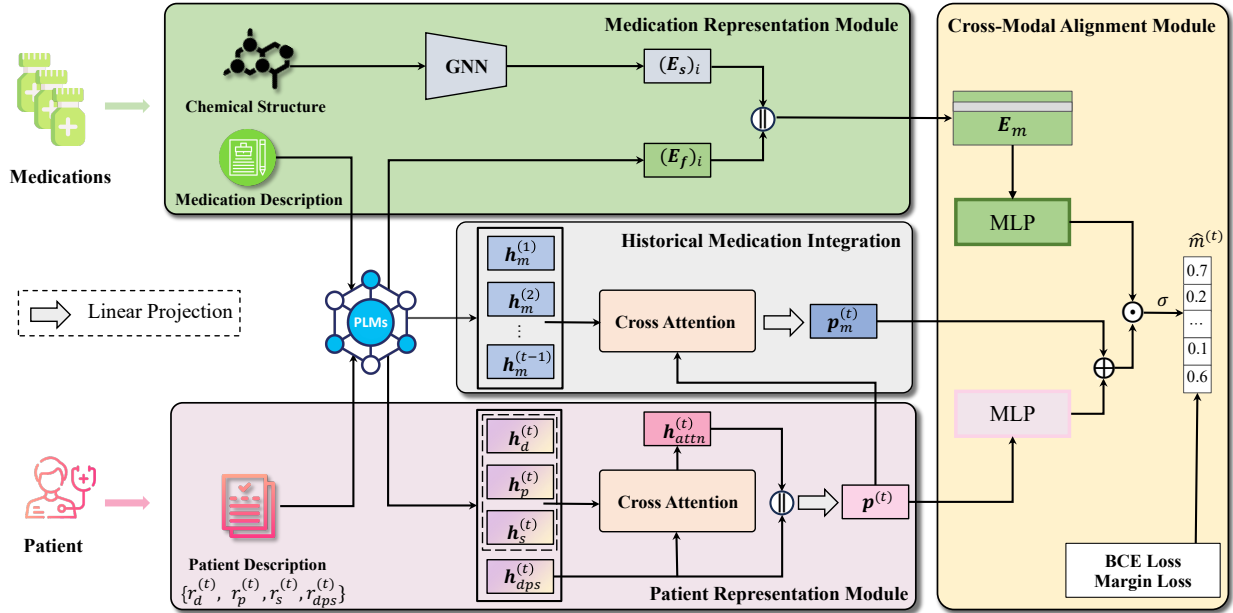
Medication Representation Module

Cross-Modal Alignment Module

Chemical Structure

GNN

$(E_s)_i$

$E_m$

Medications

Medication Description

$(E_f)_i$

MLP

Historical Medication Integration

$h_m^{(1)}$

$h_m^{(2)}$

$\vdots$

$h_m^{(t-1)}$

$\widehat{m}^{(t)}$

Linear Projection

PLMs

Cross Attention

$p_m^{(t)}$

$\sigma$

0.7

0.2

...

0.1

0.6

MLP

$h_d^{(t)}$

$h_{attn}^{(t)}$

Patient

$h_p^{(t)}$

Cross Attention

$p^{(t)}$

$h_s^{(t)}$

Patient Description

$\{r_d^{(t)}, r_p^{(t)}, r_s^{(t)}, r_{dps}^{(t)}\}$

$h_{dps}^{(t)}$

Patient Representation Module

BCE Loss
Margin Loss